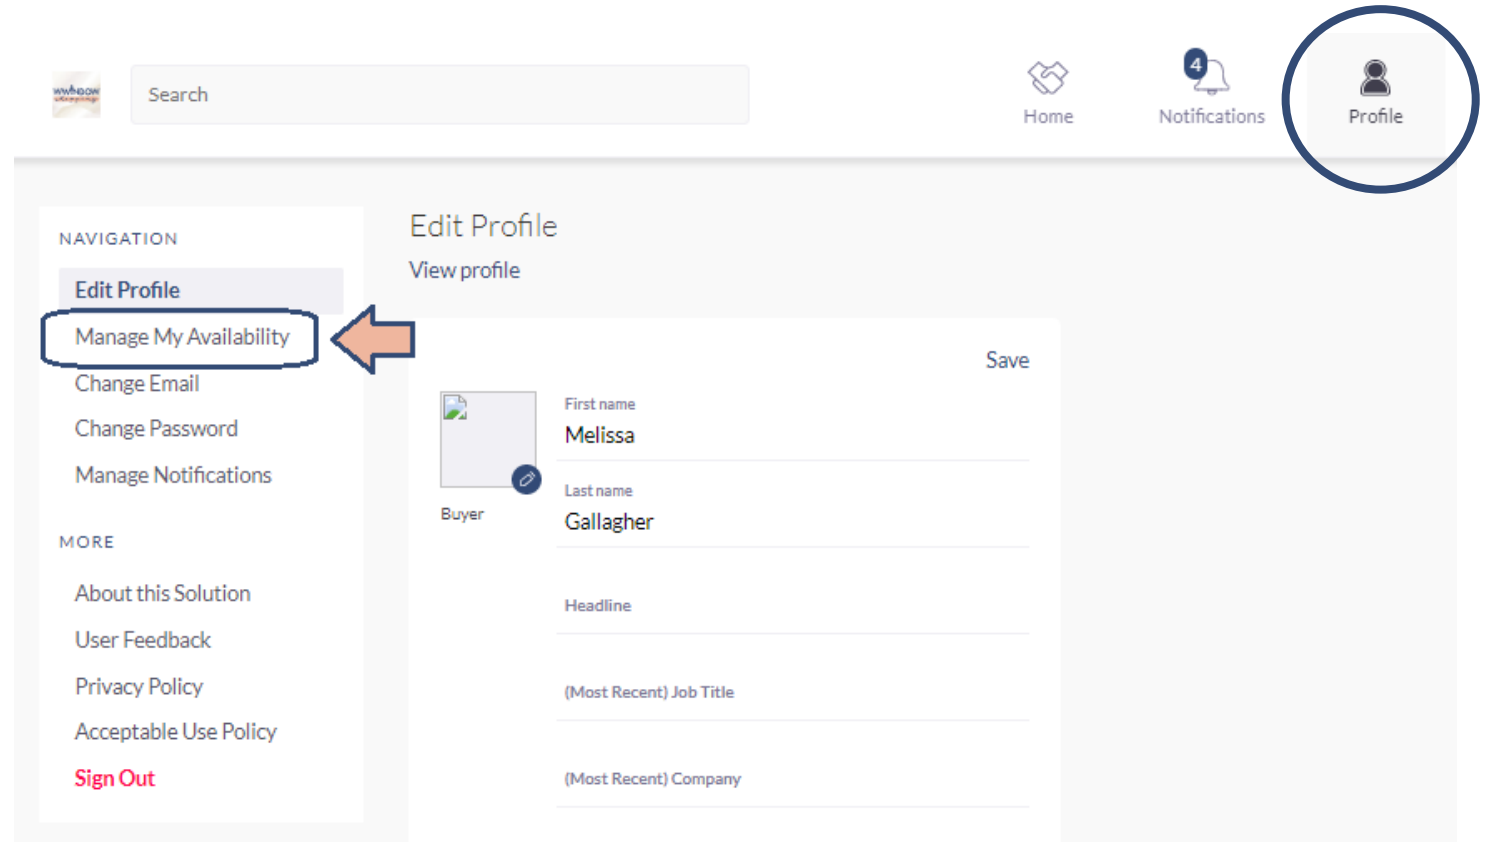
Search

Home

4

Notifications

Profile

NAVIGATION

Edit Profile

Manage My Availability

Change Email

Change Password

Manage Notifications

MORE

About this Solution

User Feedback

Privacy Policy

Acceptable Use Policy

Sign Out

Edit Profile

View profile

Save

Buyer

First name

Melissa

Last name

Gallagher

Headline

(Most Recent) Job Title

(Most Recent) Company